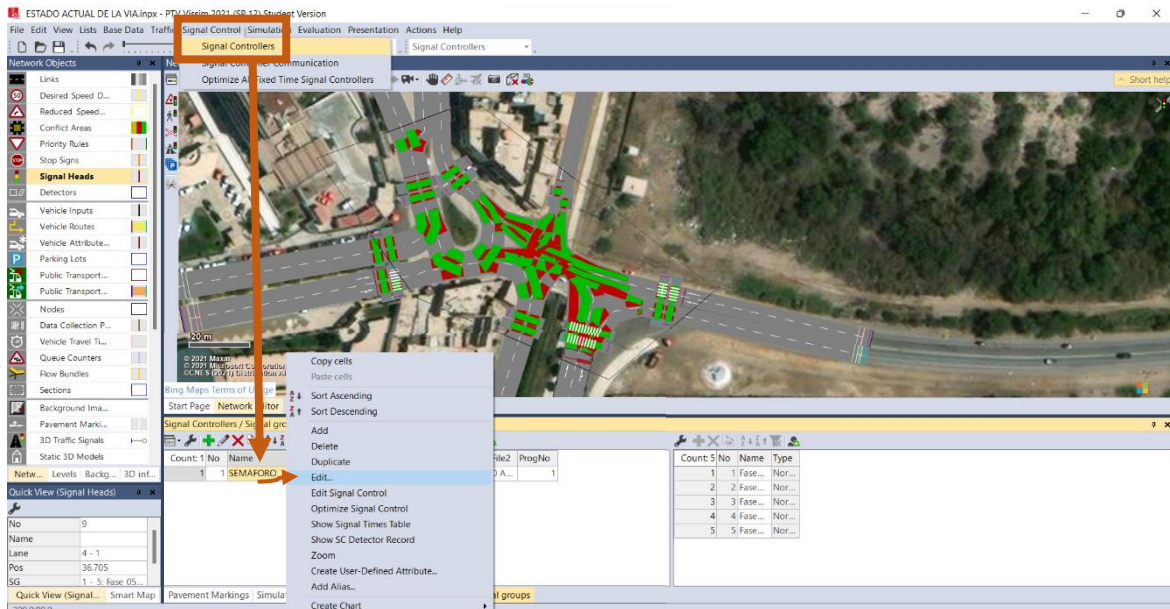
ESTADO ACTUAL DE LA VIA.inpx - PTV Vissim 2021 (SP 12) Student Version

File Edit View Lists Base Data Traffic Signal Control Simulation Evaluation Presentation Actions Help

Signal Controllers
Signal Controller Communication
Optimize All Fixed Time Signal Controllers

Signal Controllers

Short help

Network Objects
Links
Desired Speed D...
Reduced Speed...
Conflict Areas
Priority Rules
Stop Signs
Signal Heads
Detectors
Vehicle Inputs
Vehicle Routes
Vehicle Attribute...
Parking Lots
Public Transport...
Public Transport...
Nodes
Data Collection P...
Vehicle Travel Ti...
Queue Counters
Flow Bundles
Sections
Background Ima...
Pavement Marki...
3D Traffic Signals
Static 3D Models

Netw... Levels Backg... 3D inf...

Quick View (Signal Heads)

| No | 9 |
|---|---|
| Name | |
| Lane | 4 - 1 |
| Pos | 36.705 |
| SG | 1 - 5: Fase 05... |

Quick View (Signal... Smart Map

20 m
© 2021 Maxar
© 2021 Microsoft Corporation
©CNES (2021) Distribution Airbus

Bing Maps Terms of Usage

Start Page Network Editor

Signal Controllers / Signal gro...

| Count: 1 | No | Name | File2 | ProgNo |
|---|---|---|---|---|
| 1 | 1 | SEMAFORO | 0 A... | 1 |

Copy cells
Paste cells
Sort Ascending
Sort Descending
Add
Delete
Duplicate
Edit...
Edit Signal Control
Optimize Signal Control
Show Signal Times Table
Show SC Detector Record
Zoom
Create User-Defined Attribute...
Add Alias...
Create Chart

| Count: 5 | No | Name | Type |
|---|---|---|---|
| 1 | 1 | Fase... | Nor... |
| 2 | 2 | Fase... | Nor... |
| 3 | 3 | Fase... | Nor... |
| 4 | 4 | Fase... | Nor... |
| 5 | 5 | Fase... | Nor... |

Pavement Markings Simulat... al groups